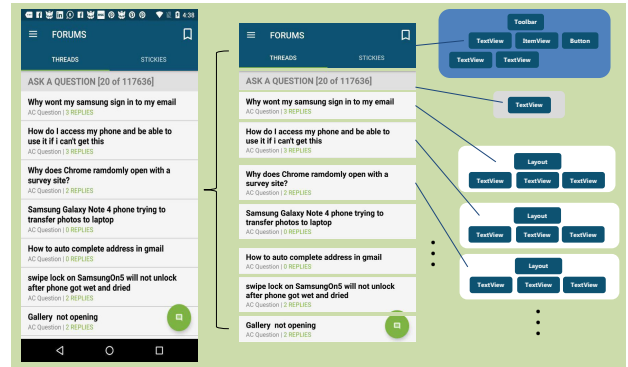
4:38

FORUMS

THREADS STICKIES

ASK A QUESTION [20 of 117636]

Why wont my samsung sign in to my email
AC Question | 3 REPLIES

How do I access my phone and be able to use it if i can't get this
AC Question | 3 REPLIES

Why does Chrome ramdomly open with a survey site?
AC Question | 2 REPLIES

Samsung Galaxy Note 4 phone trying to transfer photos to laptop
AC Question | 0 REPLIES

How to auto complete address in gmail
AC Question | 0 REPLIES

swipe lock on SamsungOn5 will not unlock after phone got wet and dried
AC Question | 2 REPLIES

Gallery not opening
AC Question | 2 REPLIES

FORUMS

THREADS STICKIES

ASK A QUESTION [20 of 117636]

Why wont my samsung sign in to my email
AC Question | 3 REPLIES

How do I access my phone and be able to use it if i can't get this
AC Question | 3 REPLIES

Why does Chrome ramdomly open with a survey site?
AC Question | 2 REPLIES

Samsung Galaxy Note 4 phone trying to transfer photos to laptop
AC Question | 0 REPLIES

How to auto complete address in gmail
AC Question | 0 REPLIES

swipe lock on SamsungOn5 will not unlock after phone got wet and dried
AC Question | 2 REPLIES

Gallery not opening
AC Question | 2 REPLIES

Toolbar
TextView ItemView Button
TextView TextView

TextView

Layout
TextView TextView TextView

Layout
TextView TextView TextView

Layout
TextView TextView TextView